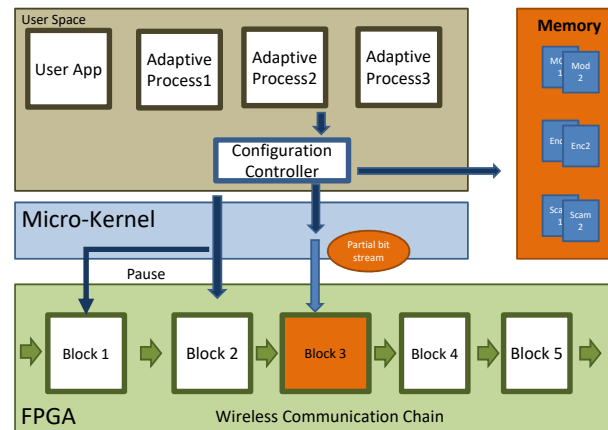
User Space

User App

Adaptive Process1

Adaptive Process2

Adaptive Process3

Configuration Controller

Memory

Mod 1

Mod 2

Enc

Enc2

Scam 1

Scam 2

Micro-Kernel

Partial bit stream

Pause

Block 1

Block 2

Block 3

Block 4

Block 5

FPGA

Wireless Communication Chain